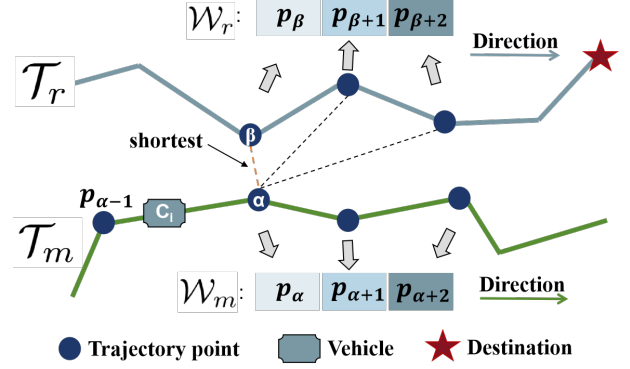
$\mathcal{W}_r$: $p_\beta$ $p_{\beta+1}$ $p_{\beta+2}$

Direction

$\mathcal{T}_r$

shortest

β

$p_{\alpha-1}$

$C_l$

α

$\mathcal{T}_m$

$\mathcal{W}_m$: $p_\alpha$ $p_{\alpha+1}$ $p_{\alpha+2}$

Direction

Trajectory point Vehicle Destination